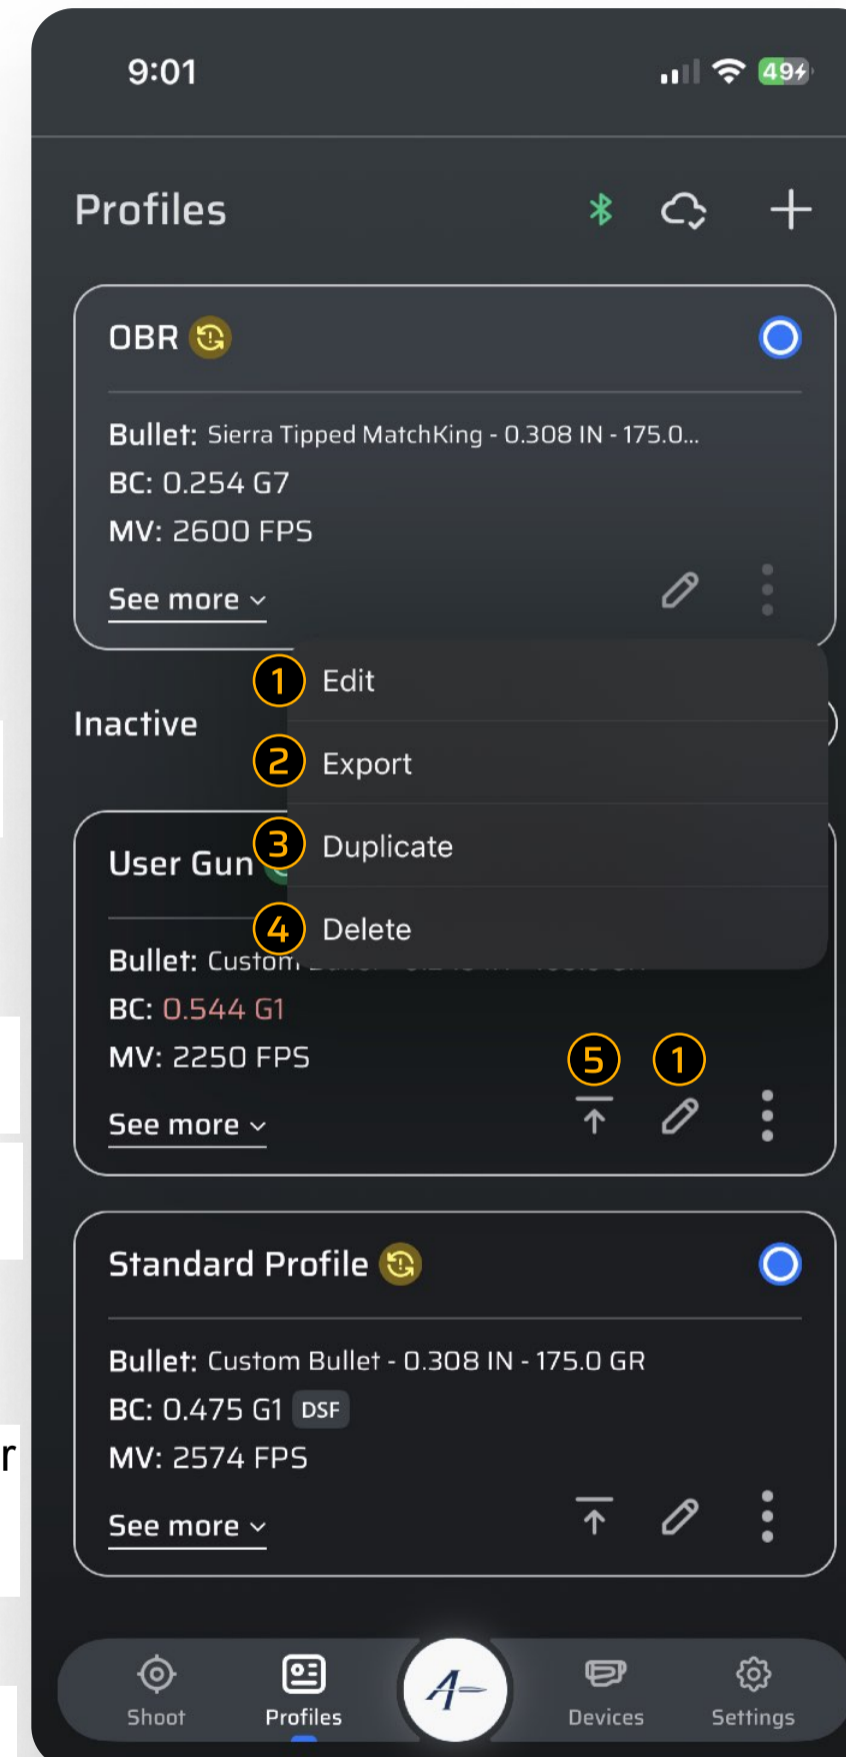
9:01

49

Profiles

OBR

Bullet: Sierra Tipped MatchKing - 0.308 IN - 175.0...
BC: 0.254 G7
MV: 2600 FPS

See more

1 Edit
2 Export
3 Duplicate
4 Delete

Inactive

User Gun

Bullet: Custom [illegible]
BC: 0.544 G1
MV: 2250 FPS

5 1

See more

Standard Profile

Bullet: Custom Bullet - 0.308 IN - 175.0 GR
BC: 0.475 G1 DSF
MV: 2574 FPS

See more

Shoot
Profiles
Devices
Settings

r